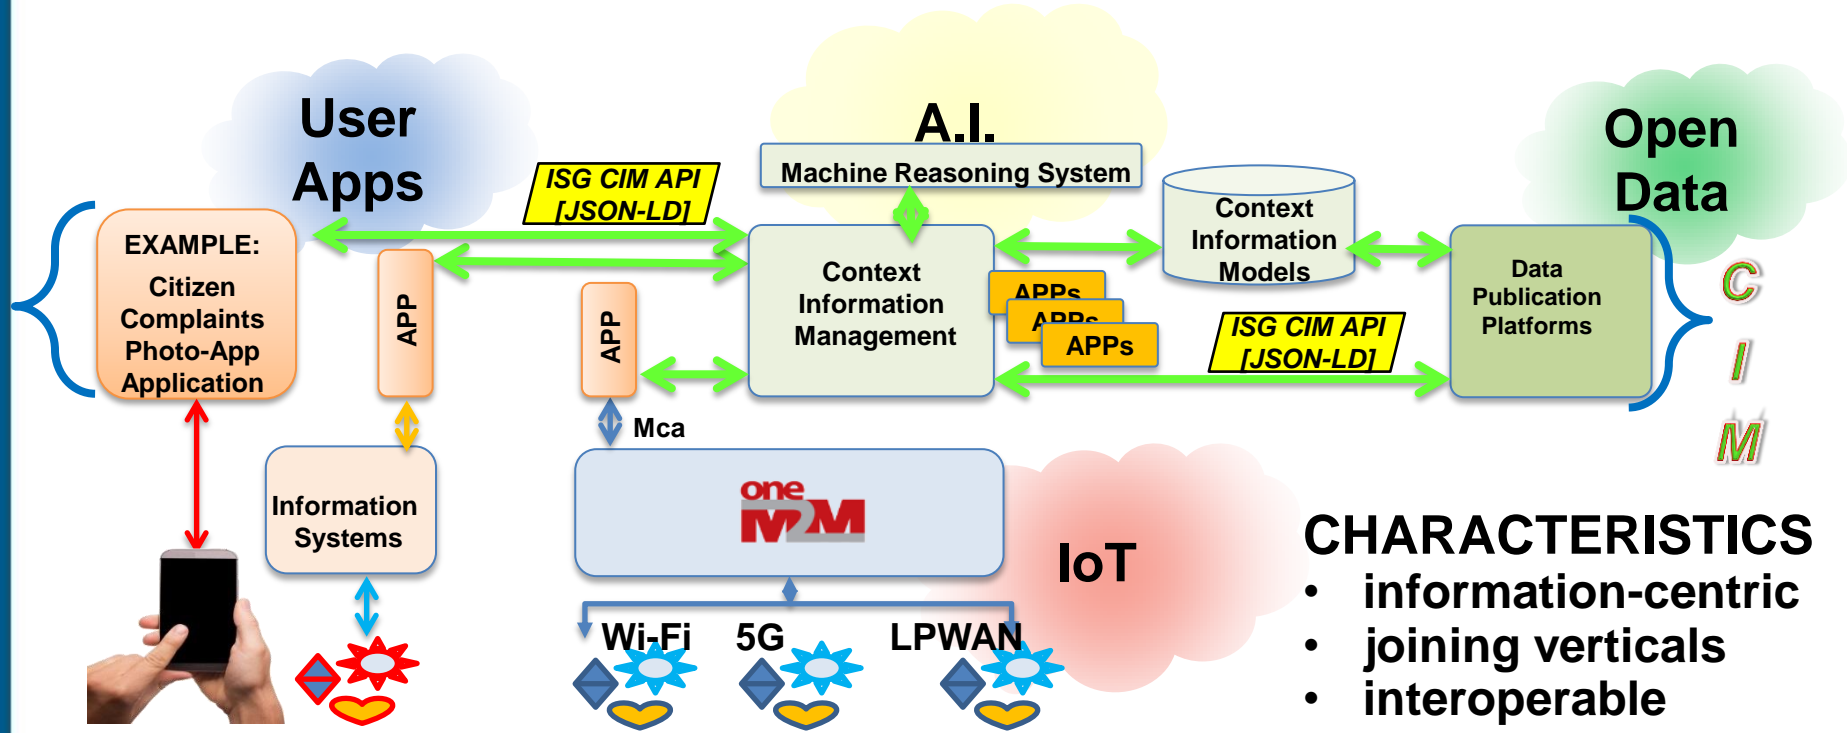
User Apps

A.I.

Open Data

ISG CIM API [JSON-LD]

Machine Reasoning System

Context Information Models

EXAMPLE: Citizen Complaints Photo-App Application

APP

APP

Context Information Management

APPs

APPs

APPs

ISG CIM API [JSON-LD]

Data Publication Platforms

C I M

Mca

oneM2M

Information Systems

IoT

Wi-Fi 5G LPWAN

CHARACTERISTICS
• information-centric
• joining verticals
• interoperable